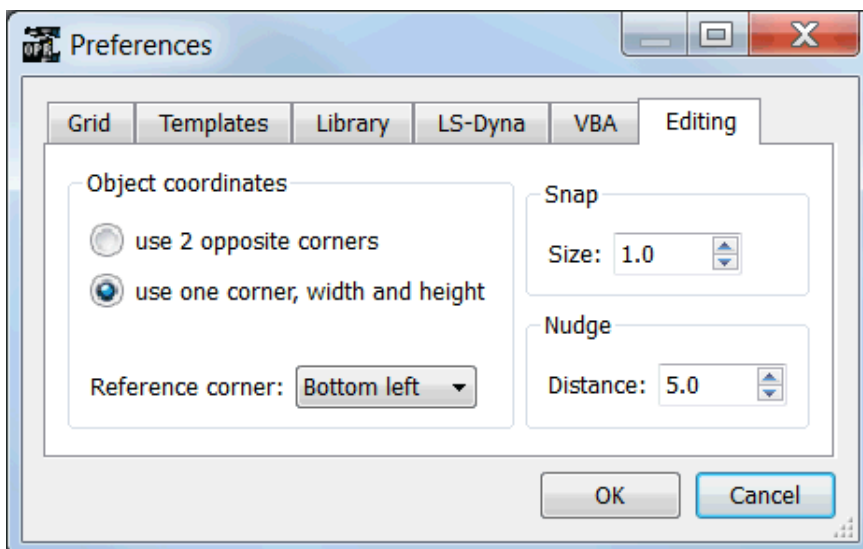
Preferences

Grid | Templates | Library | LS-Dyna | VBA | Editing

Object coordinates

use 2 opposite corners

use one corner, width and height

Reference corner: Bottom left

Snap

Size: 1.0

Nudge

Distance: 5.0

OK

Cancel